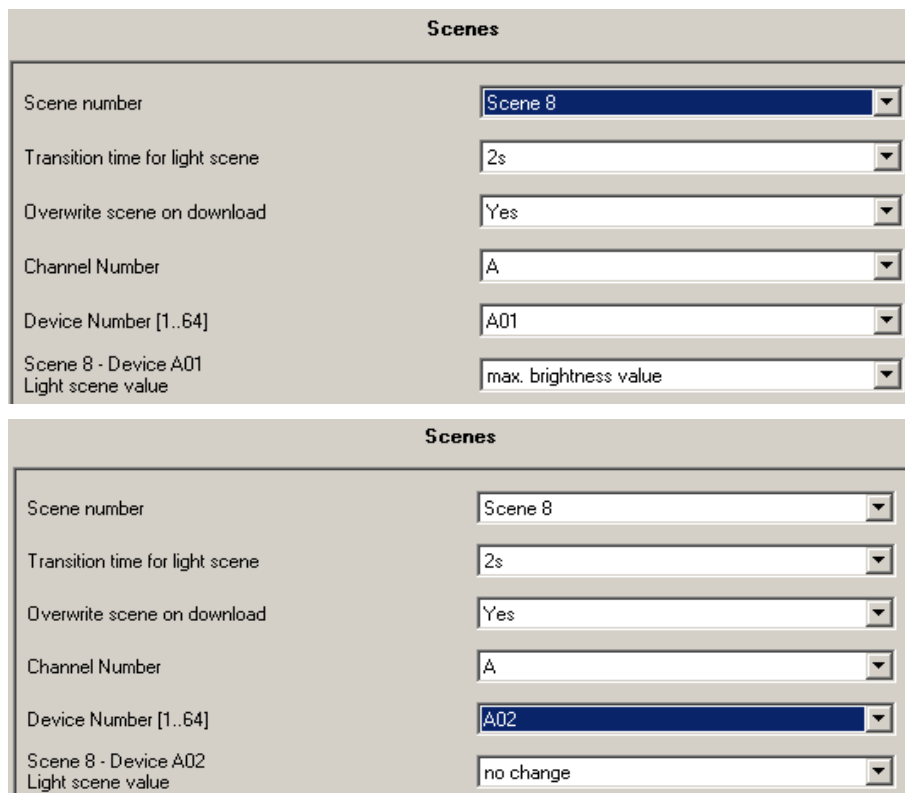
Scenes

| | |
|---|---|
| Scene number | Scene 8 |
| Transition time for light scene | 2s |
| Overwrite scene on download | Yes |
| Channel Number | A |
| Device Number [1..64] | A01 |
| Scene 8 - Device A01 Light scene value | max. brightness value |

Scenes

| | |
|---|---|
| Scene number | Scene 8 |
| Transition time for light scene | 2s |
| Overwrite scene on download | Yes |
| Channel Number | A |
| Device Number [1..64] | A02 |
| Scene 8 - Device A02 Light scene value | no change |